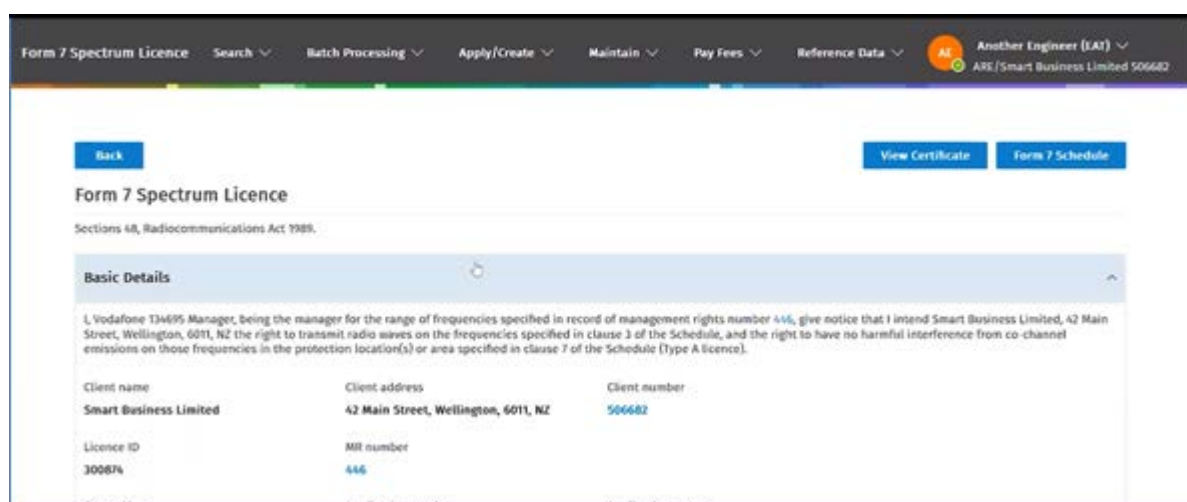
Form 7 Spectrum Licence Search Batch Processing Apply/Create Maintain Pay Fees Reference Data AE Another Engineer (EAT) ARE/Smart Business Limited 506682

Back

View Certificate Form 7 Schedule

Form 7 Spectrum Licence

Sections 48, Radiocommunications Act 1989.

Basic Details

I, Vodafone 134695 Manager, being the manager for the range of frequencies specified in record of management rights number 446, give notice that I intend Smart Business Limited, 42 Main Street, Wellington, 6011, NZ the right to transmit radio waves on the frequencies specified in clause 3 of the Schedule, and the right to have no harmful interference from co-channel emissions on those frequencies in the protection location(s) or area specified in clause 7 of the Schedule (Type A licence).

Client name
Smart Business Limited

Client address
42 Main Street, Wellington, 6011, NZ

Client number
506682

Licence ID
300874

MR number
446